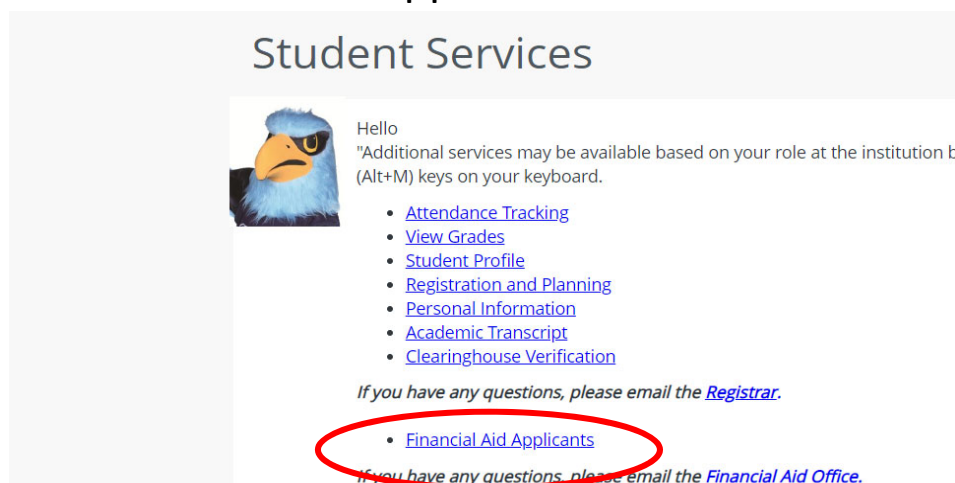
Student Services

Hello
"Additional services may be available based on your role at the institution b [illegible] (Alt+M) keys on your keyboard.

- Attendance Tracking
- View Grades
- Student Profile
- Registration and Planning
- Personal Information
- Academic Transcript
- Clearinghouse Verification

If you have any questions, please email the Registrar.

- Financial Aid Applicants

If you have any questions, please email the Financial Aid Office.